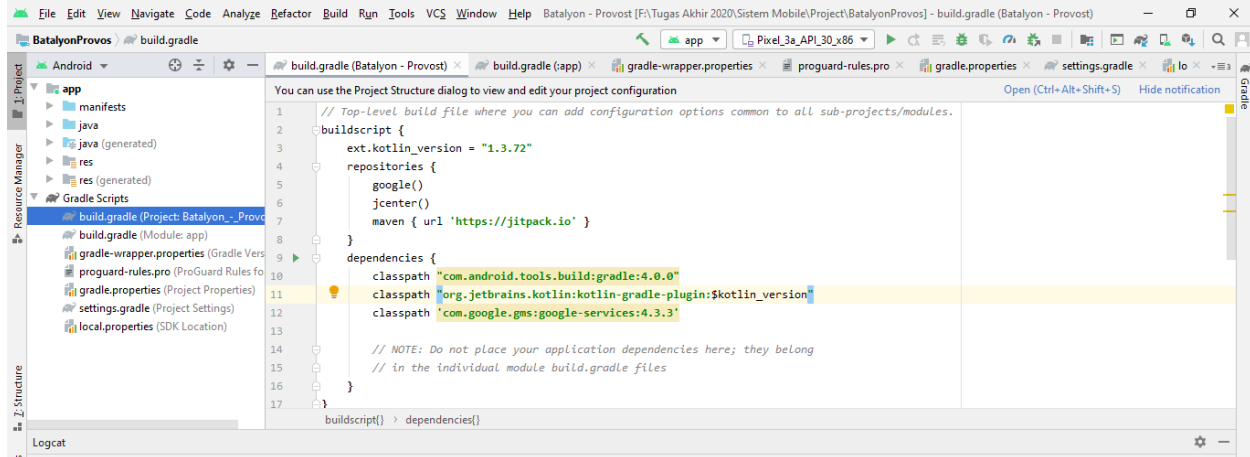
File Edit View Navigate Code Analyze Refactor Build Run Tools VCS Window Help Batalyon - Provost [F:\Tugas Akhir 2020\Sistem Mobile\Project\BatalyonProvos] - build.gradle (Batalyon - Provost)

BatalyonProvos 〉 build.gradle

app ▾ Pixel_3a_API_30_x86 ▾

Android ▾

build.gradle (Batalyon - Provost) × build.gradle (:app) × gradle-wrapper.properties × proguard-rules.pro × gradle.properties × settings.gradle × lo

1: Project

Resource Manager

Z: Structure

Gradle

app
manifests
java
java (generated)
res
res (generated)
Gradle Scripts
build.gradle (Project: Batalyon_-_Provo
build.gradle (Module: app)
gradle-wrapper.properties (Gradle Vers
proguard-rules.pro (ProGuard Rules fo
gradle.properties (Project Properties)
settings.gradle (Project Settings)
local.properties (SDK Location)

You can use the Project Structure dialog to view and edit your project configuration

Open (Ctrl+Alt+Shift+S) Hide notification

1 // Top-level build file where you can add configuration options common to all sub-projects/modules.
2 buildscript {
3 ext.kotlin_version = "1.3.72"
4 repositories {
5 google()
6 jcenter()
7 maven { url 'https://jitpack.io' }
8 }
9 dependencies {
10 classpath "com.android.tools.build:gradle:4.0.0"
11 classpath "org.jetbrains.kotlin:kotlin-gradle-plugin:$kotlin_version"
12 classpath 'com.google.gms:google-services:4.3.3'
13
14 // NOTE: Do not place your application dependencies here; they belong
15 // in the individual module build.gradle files
16 }
17 }

buildscript{} 〉 dependencies{}

Logcat